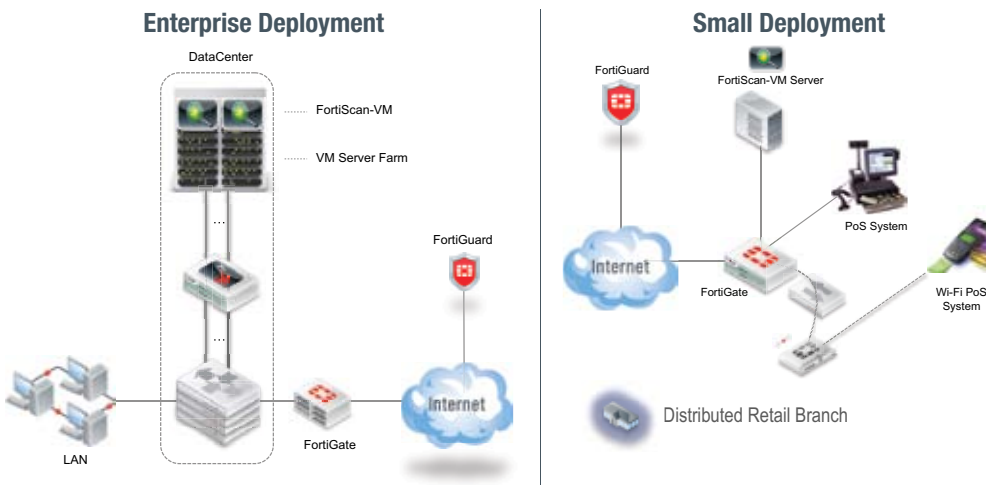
Enterprise Deployment

DataCenter

FortiScan-VM

VM Server Farm

...

...

FortiGuard

Internet

FortiGate

LAN

Small Deployment

FortiGuard

FortiScan-VM Server

PoS System

Internet

FortiGate

Wi-Fi PoS System

Distributed Retail Branch